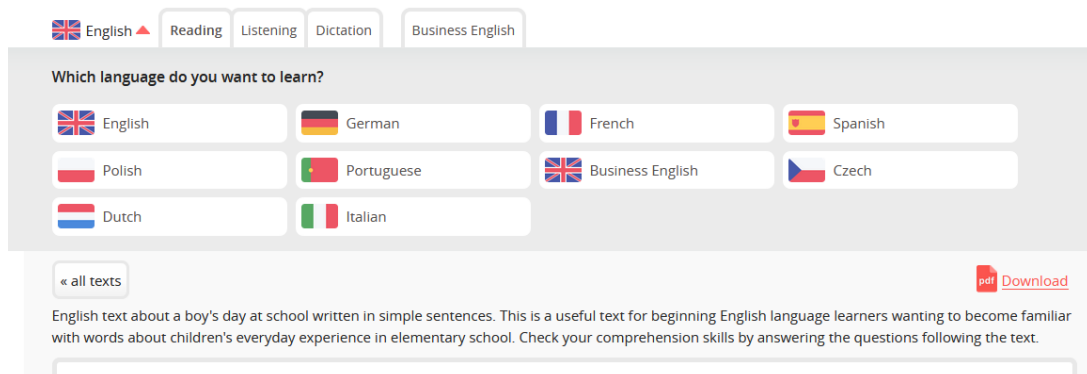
English Reading Listening Dictation Business English

Which language do you want to learn?

English German French Spanish
Polish Portuguese Business English Czech
Dutch Italian

« all texts

pdf Download

English text about a boy's day at school written in simple sentences. This is a useful text for beginning English language learners wanting to become familiar with words about children's everyday experience in elementary school. Check your comprehension skills by answering the questions following the text.